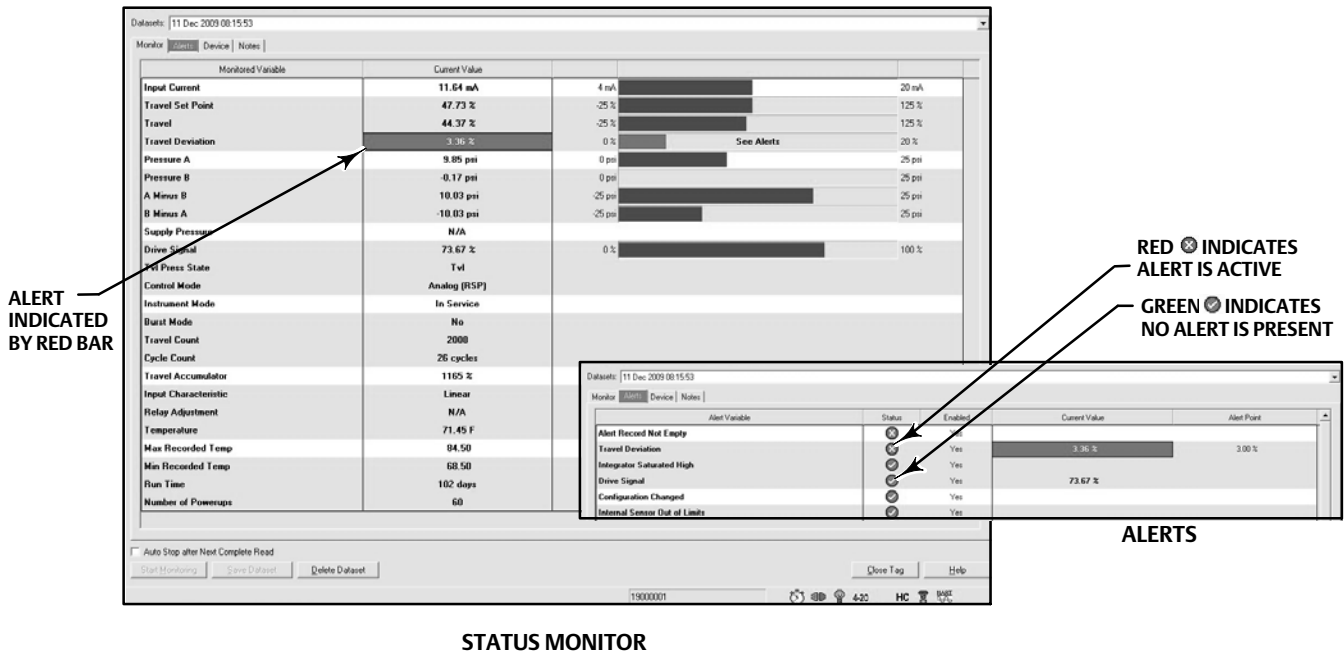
Datasets: 11 Dec 2009 08:15:53

Monitor | Alerts | Device | Notes

| Monitored Variable | Current Value | | | |
|---|---|---|---|---|
| Input Current | 11.64 mA | 4 mA | | 20 mA |
| Travel Set Point | 47.73 % | -25 % | | 125 % |
| Travel | 44.37 % | -25 % | | 125 % |
| Travel Deviation | 3.36 % | 0 % | See Alerts | 20 % |
| Pressure A | 9.85 psi | 0 psi | | 25 psi |
| Pressure B | -0.17 psi | 0 psi | | 25 psi |
| A Minus B | 10.03 psi | -25 psi | | 25 psi |
| B Minus A | -10.03 psi | -25 psi | | 25 psi |
| Supply Pressure | N/A | | | |
| Drive Signal | 73.67 % | 0 % | | 100 % |
| Tvl Press State | Tvl | | | |
| Control Mode | Analog (RSP) | | | |
| Instrument Mode | In Service | | | |
| Burst Mode | No | | | |
| Travel Count | 2000 | | | |
| Cycle Count | 26 cycles | | | |
| Travel Accumulator | 1165 % | | | |
| Input Characteristic | Linear | | | |
| Relay Adjustment | N/A | | | |
| Temperature | 71.45 F | | | |
| Max Recorded Temp | 84.50 | | | |
| Min Recorded Temp | 68.50 | | | |
| Run Time | 102 days | | | |
| Number of Powerups | 60 | | | |

Auto Stop after Next Complete Read

Start Monitoring | Save Dataset | Delete Dataset | Close Tag | Help

19000001 4-20 HC

ALERT INDICATED BY RED BAR

RED ⊗ INDICATES ALERT IS ACTIVE

GREEN ⊘ INDICATES NO ALERT IS PRESENT

Datasets: 11 Dec 2009 08:15:53

Monitor | Alerts | Device | Notes

| Alert Variable | Status | Enabled | Current Value | Alert Point |
|---|---|---|---|---|
| Alert Record Not Empty | ⊗ | Yes | | |
| Travel Deviation | ⊗ | Yes | 3.36 % | 3.00 % |
| Integrator Saturated High | ⊘ | Yes | | |
| Drive Signal | ⊘ | Yes | 73.67 % | |
| Configuration Changed | ⊘ | Yes | | |
| Internal Sensor Out of Limits | ⊘ | Yes | | |

ALERTS

STATUS MONITOR